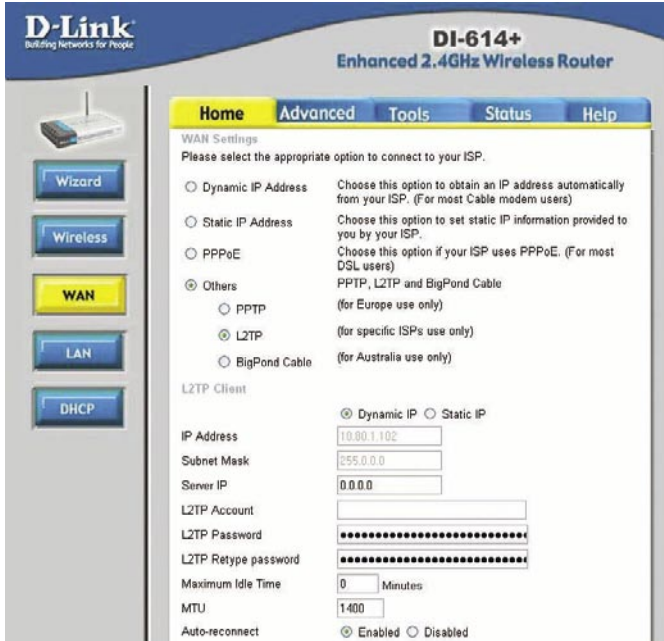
D-Link
Building Networks for People

DI-614+
Enhanced 2.4GHz Wireless Router

Wizard
Wireless
WAN
LAN
DHCP

Home | Advanced | Tools | Status | Help

WAN Settings
Please select the appropriate option to connect to your ISP.

Dynamic IP Address — Choose this option to obtain an IP address automatically from your ISP. (For most Cable modem users)
Static IP Address — Choose this option to set static IP information provided to you by your ISP.
PPPoE — Choose this option if your ISP uses PPPoE. (For most DSL users)
Others — PPTP, L2TP and BigPond Cable
PPTP — (for Europe use only)
L2TP — (for specific ISPs use only)
BigPond Cable — (for Australia use only)

L2TP Client

Dynamic IP  Static IP
IP Address 10.80.1.102
Subnet Mask 255.0.0.0
Server IP 0.0.0.0
L2TP Account
L2TP Password ••••••••••••••••••••••••••••
L2TP Retype password ••••••••••••••••••••••••••••
Maximum Idle Time 0 Minutes
MTU 1400
Auto-reconnect  Enabled  Disabled